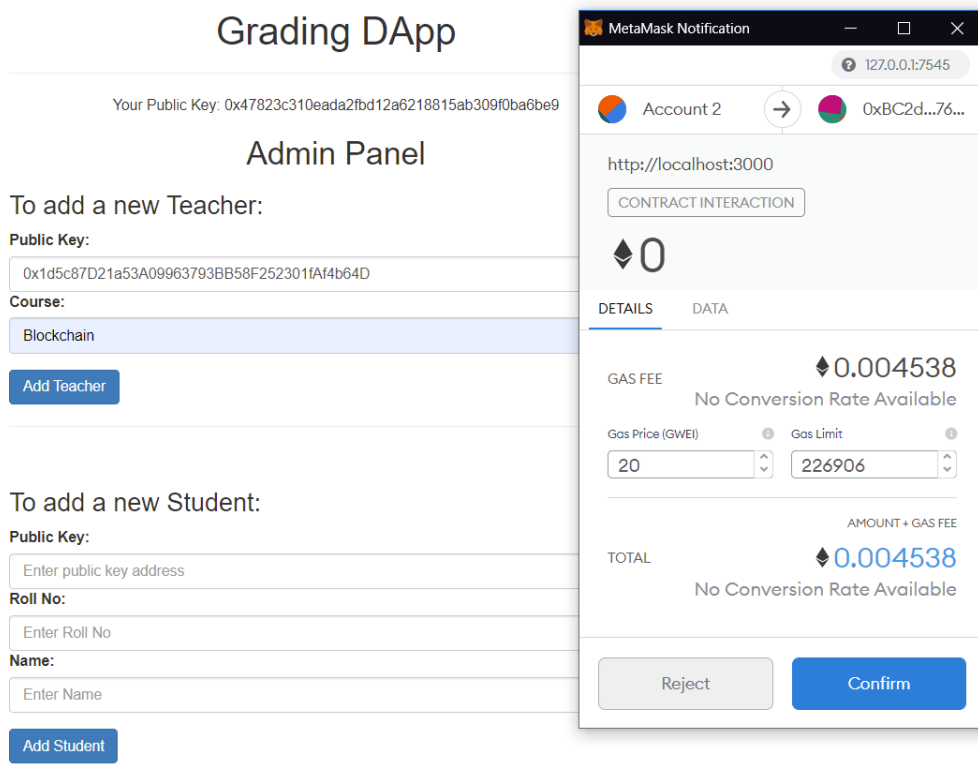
Grading DApp

Your Public Key: 0x47823c310eada2fbd12a6218815ab309f0ba6be9

Admin Panel

To add a new Teacher:

Public Key:

0x1d5c87D21a53A09963793BB58F252301fAf4b64D

Course:

Blockchain

Add Teacher

To add a new Student:

Public Key:

Enter public key address

Roll No:

Enter Roll No

Name:

Enter Name

Add Student

MetaMask Notification

127.0.0.1:7545

Account 2

0xBC2d...76...

http://localhost:3000

CONTRACT INTERACTION

0

DETAILS

DATA

GAS FEE

0.004538

No Conversion Rate Available

Gas Price (GWEI)

Gas Limit

20

226906

AMOUNT + GAS FEE

TOTAL

0.004538

No Conversion Rate Available

Reject

Confirm